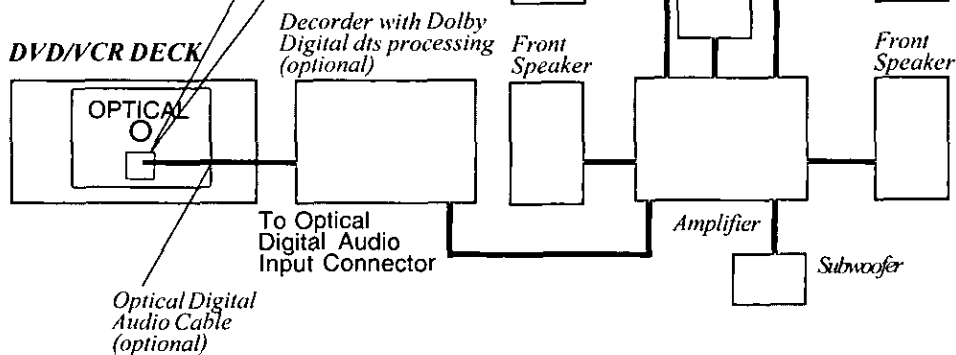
DVD/VCR DECK

OPTICAL

Decorder with Dolby Digital dts processing (optional)

Front Speaker

Front Speaker

To Optical Digital Audio Input Connector

Amplifier

Subwoofer

Optical Digital Audio Cable (optional)